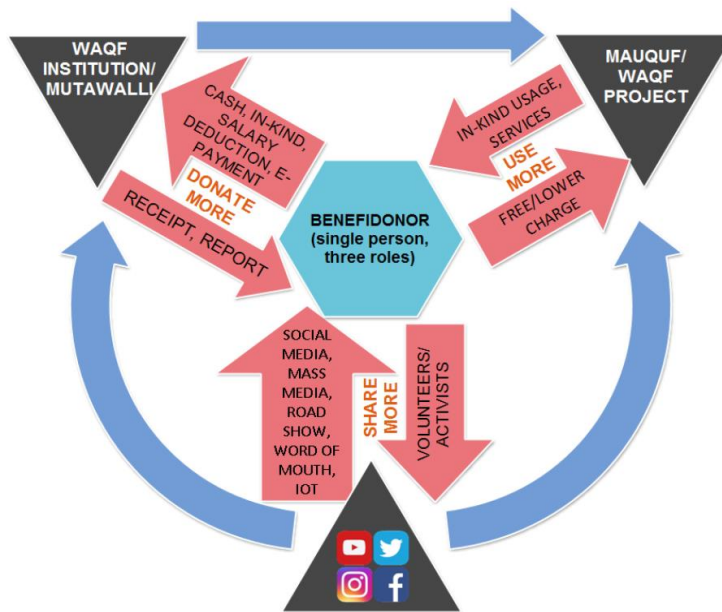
WAQF INSTITUTION/ MUTAWALLI

MAUQUF/ WAQF PROJECT

CASH, IN-KIND, SALARY DEDUCTION, E-PAYMENT

DONATE MORE

RECEIPT, REPORT

IN-KIND USAGE, SERVICES

USE MORE

FREE/LOWER CHARGE

BENEFIDONOR (single person, three roles)

SOCIAL MEDIA, MASS MEDIA, ROAD SHOW, WORD OF MOUTH, IOT

SHARE MORE

VOLUNTEERS/ ACTIVISTS